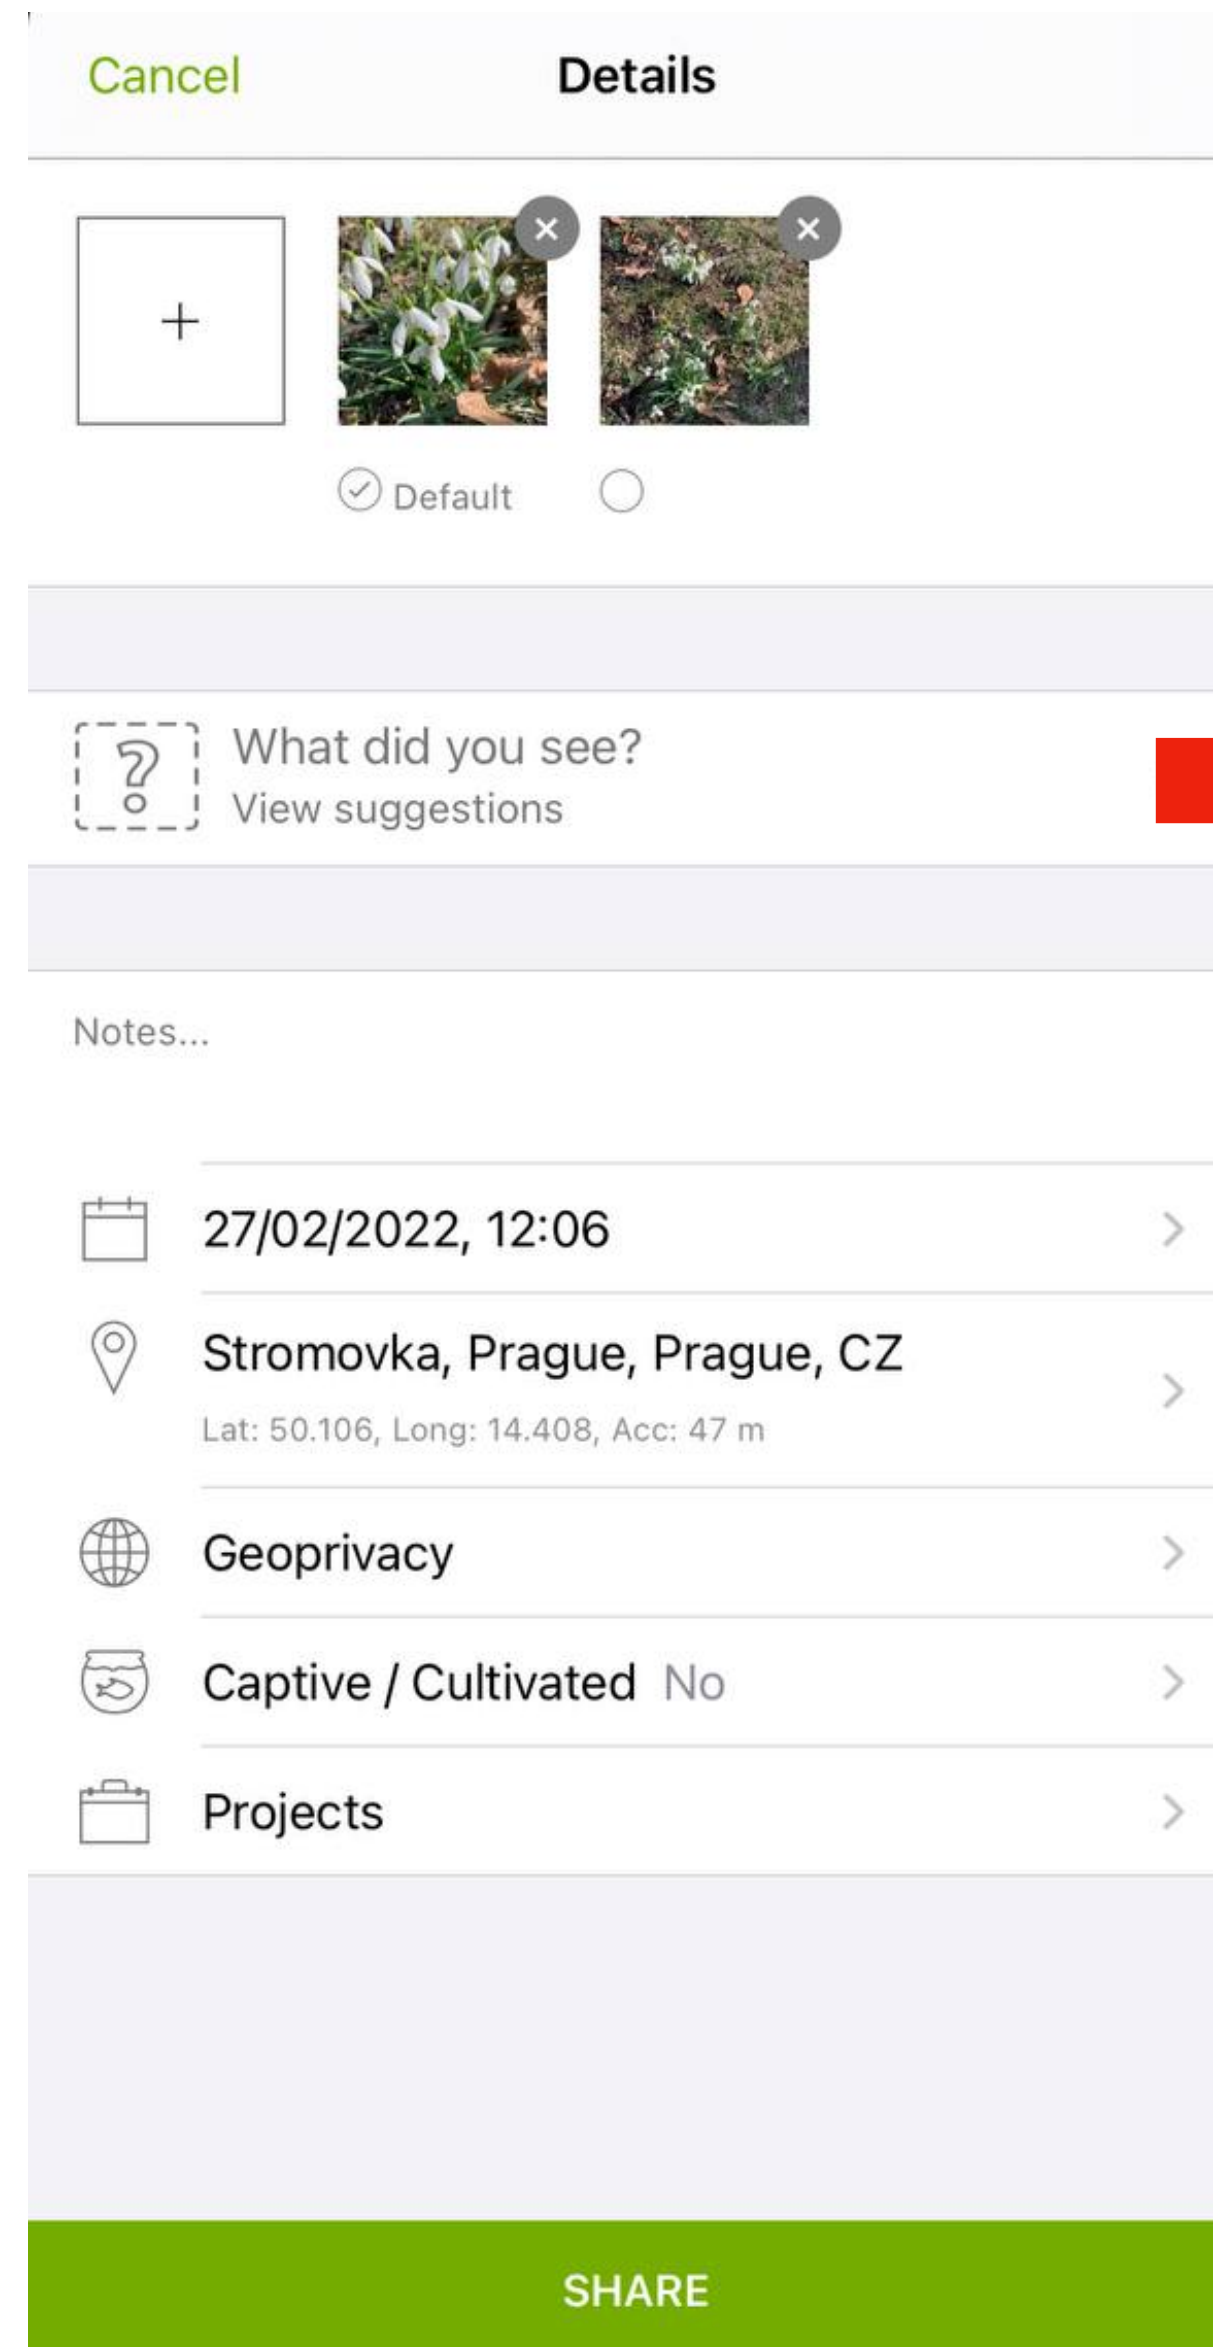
Cancel Details

+

Default

What did you see?
View suggestions

Notes...

27/02/2022, 12:06

Stromovka, Prague, Prague, CZ
Lat: 50.106, Long: 14.408, Acc: 47 m

Geoprivacy

Captive / Cultivated No

Projects

SHARE